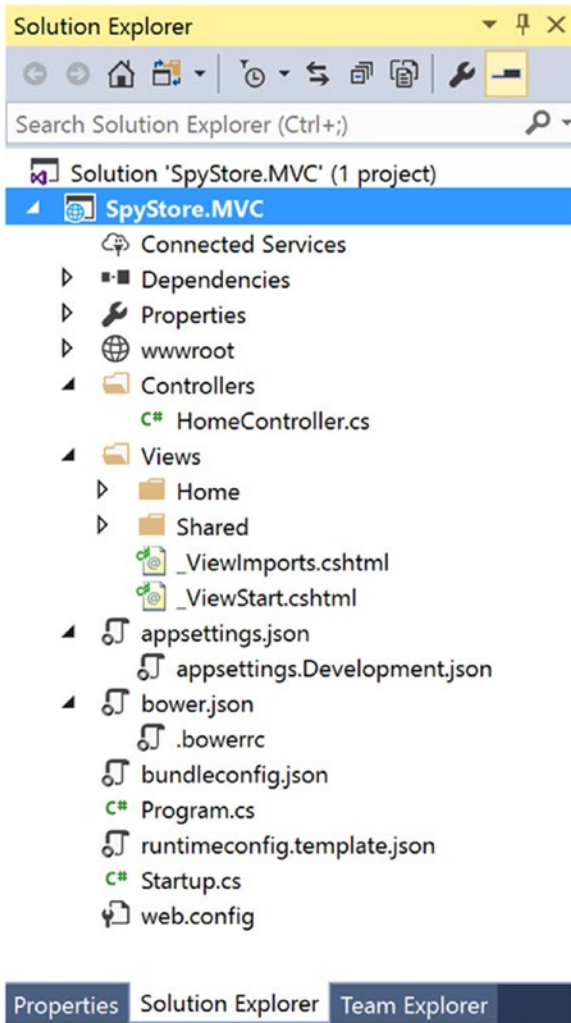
Solution Explorer

Search Solution Explorer (Ctrl+;)

Solution 'SpyStore.MVC' (1 project)
SpyStore.MVC
Connected Services
Dependencies
Properties
wwwroot
Controllers
C# HomeController.cs
Views
Home
Shared
_ViewImports.cshtml
_ViewStart.cshtml
appsettings.json
appsettings.Development.json
bower.json
.bowerrc
bundleconfig.json
C# Program.cs
runtimeconfig.template.json
C# Startup.cs
web.config

Properties | Solution Explorer | Team Explorer